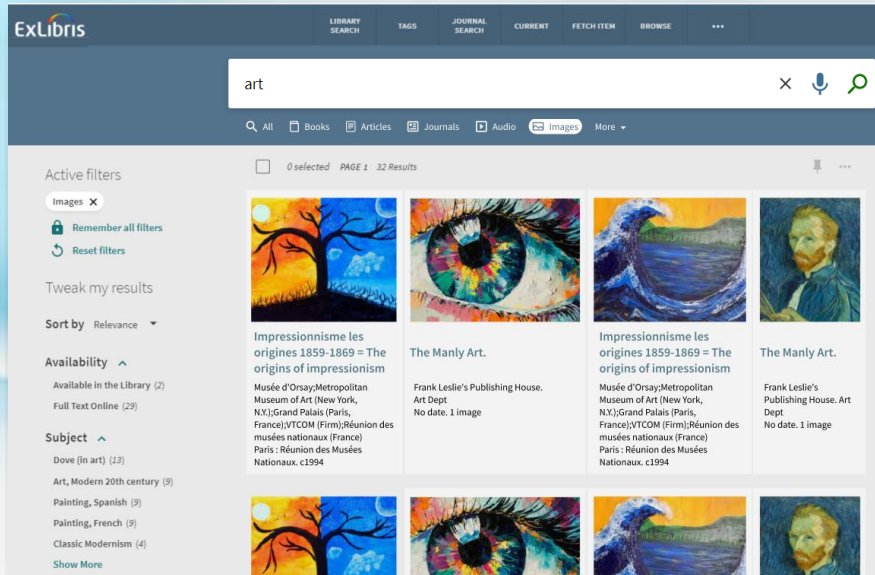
ExLibris

LIBRARY SEARCH
TAGS
JOURNAL SEARCH
CURRENT
FETCH ITEM
BROWSE
•••

art

All
Books
Articles
Journals
Audio
Images
More

Active filters

Images ✕

Remember all filters
Reset filters

Tweak my results

Sort by Relevance

Availability
Available in the Library (2)
Full Text Online (29)

Subject
Dove (in art) (13)
Art, Modern 20th century (9)
Painting, Spanish (9)
Painting, French (9)
Classic Modernism (4)
Show More

0 selected PAGE 1 32 Results

Impressionnisme les origines 1859-1869 = The origins of impressionism
Musée d'Orsay;Metropolitan Museum of Art (New York, N.Y.);Grand Palais (Paris, France);VTCOM (Firm);Réunion des musées nationaux (France)
Paris : Réunion des Musées Nationaux. c1994

The Manly Art.
Frank Leslie's Publishing House. Art Dept
No date. 1 image

Impressionnisme les origines 1859-1869 = The origins of impressionism
Musée d'Orsay;Metropolitan Museum of Art (New York, N.Y.);Grand Palais (Paris, France);VTCOM (Firm);Réunion des musées nationaux (France)
Paris : Réunion des Musées Nationaux. c1994

The Manly Art.
Frank Leslie's Publishing House. Art Dept
No date. 1 image